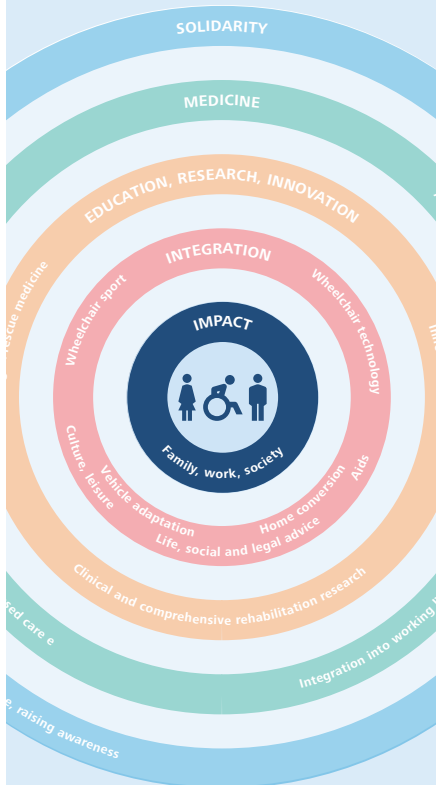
SOLIDARITY

MEDICINE

EDUCATION, RESEARCH, INNOVATION

INTEGRATION

IMPACT

Family, work, society

Wheelchair sport

Wheelchair technology

Culture, leisure

Vehicle adaptation

Home conversion

Aids

Life, social and legal advice

Clinical and comprehensive rehabilitation research

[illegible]escue medicine

Im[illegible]

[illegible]ed care e

Integration into working l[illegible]

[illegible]e, raising awareness